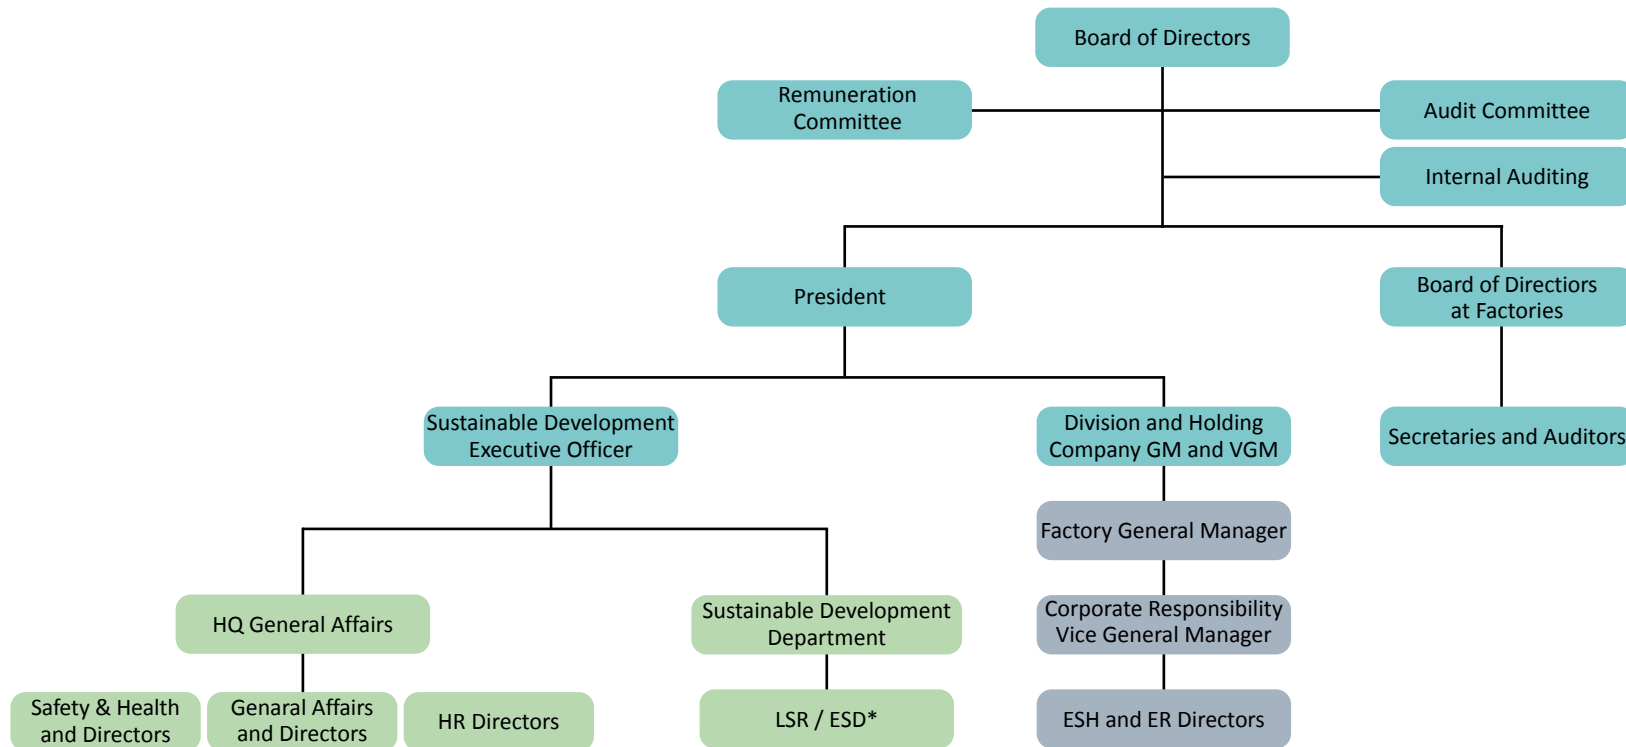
Board of Directors

Remuneration Committee

Audit Committee

Internal Auditing

President

Board of Directions at Factories

Sustainable Development Executive Officer

Division and Holding Company GM and VGM

Secretaries and Auditors

Factory General Manager

HQ General Affairs

Sustainable Development Department

Corporate Responsibility Vice General Manager

Safety & Health and Directors

Genaral Affairs and Directors

HR Directors

LSR / ESD*

ESH and ER Directors